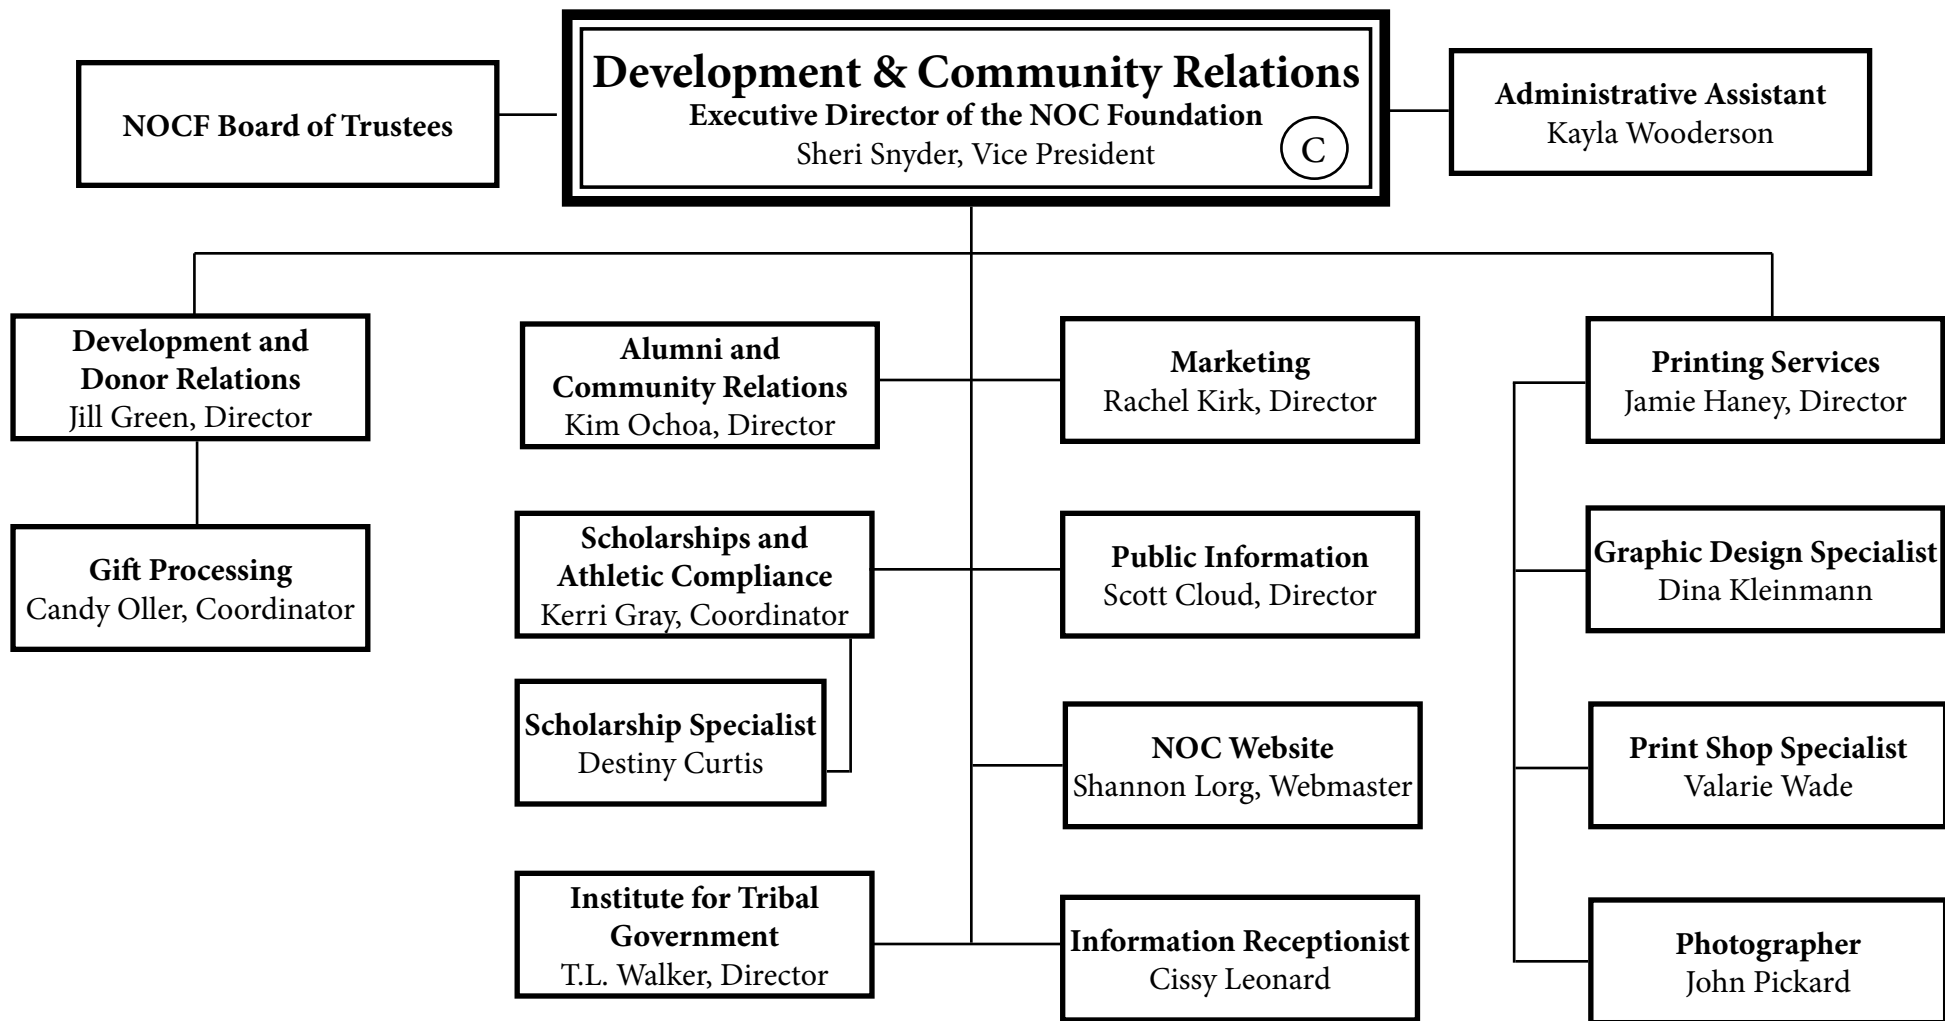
NOCF Board of Trustees

Development & Community Relations
Executive Director of the NOC Foundation
Sheri Snyder, Vice President
C

Administrative Assistant
Kayla Wooderson

Development and Donor Relations
Jill Green, Director

Gift Processing
Candy Oller, Coordinator

Alumni and Community Relations
Kim Ochoa, Director

Scholarships and Athletic Compliance
Kerri Gray, Coordinator

Scholarship Specialist
Destiny Curtis

Institute for Tribal Government
T.L. Walker, Director

Marketing
Rachel Kirk, Director

Public Information
Scott Cloud, Director

NOC Website
Shannon Lorg, Webmaster

Information Receptionist
Cissy Leonard

Printing Services
Jamie Haney, Director

Graphic Design Specialist
Dina Kleinmann

Print Shop Specialist
Valarie Wade

Photographer
John Pickard